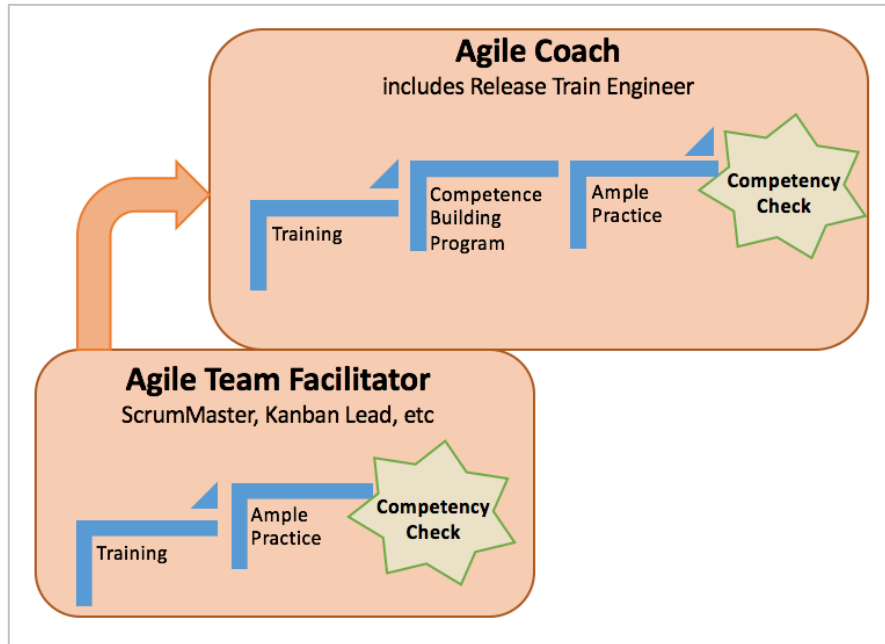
Agile Coach
includes Release Train Engineer

Training

Competence Building Program

Ample Practice

Competency Check

Agile Team Facilitator
ScrumMaster, Kanban Lead, etc

Training

Ample Practice

Competency Check